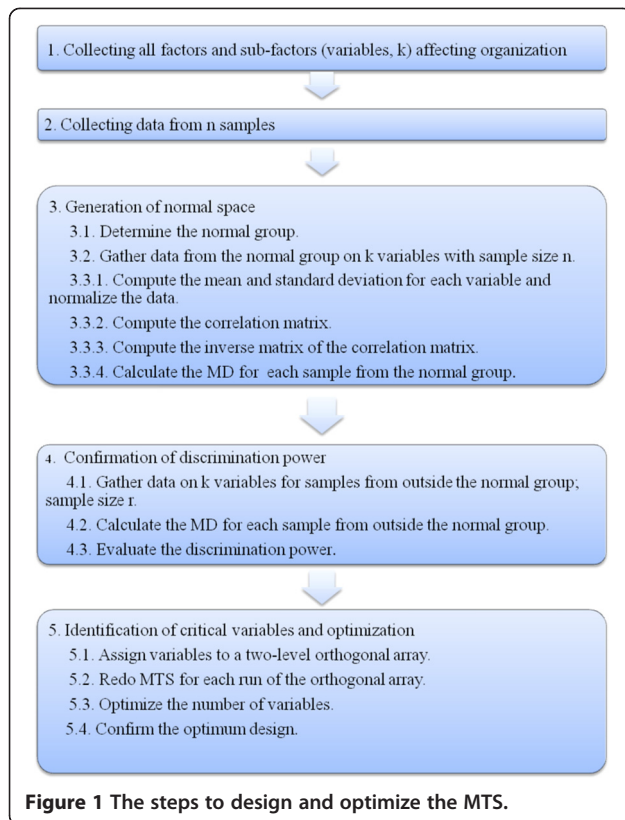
1. Collecting all factors and sub-factors (variables, k) affecting organization

2. Collecting data from n samples

3. Generation of normal space
3.1. Determine the normal group.
3.2. Gather data from the normal group on k variables with sample size n.
3.3.1. Compute the mean and standard deviation for each variable and normalize the data.
3.3.2. Compute the correlation matrix.
3.3.3. Compute the inverse matrix of the correlation matrix.
3.3.4. Calculate the MD for each sample from the normal group.

4. Confirmation of discrimination power
4.1. Gather data on k variables for samples from outside the normal group; sample size r.
4.2. Calculate the MD for each sample from outside the normal group.
4.3. Evaluate the discrimination power.

5. Identification of critical variables and optimization
5.1. Assign variables to a two-level orthogonal array.
5.2. Redo MTS for each run of the orthogonal array.
5.3. Optimize the number of variables.
5.4. Confirm the optimum design.

Figure 1 The steps to design and optimize the MTS.